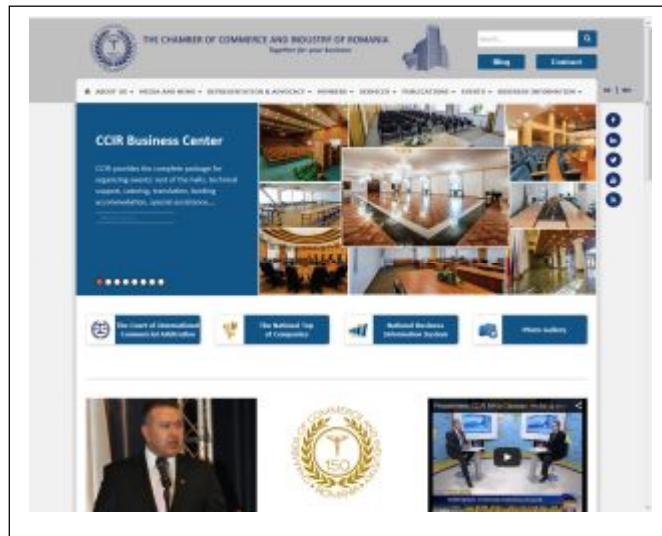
THE CHAMBER OF COMMERCE AND INDUSTRY OF ROMANIA
Together for your business

Search...

Blog

Contact

ABOUT US • MEDIA AND NEWS • REPRESENTATION & ADVOCACY • MEMBERS • SERVICES • PUBLICATIONS • EVENTS • BUSINESS INFORMATION •

EN | RO

CCIR Business Center

CCIR provides the complete package for organizing events: rent of the halls, technical support, catering, translation, booking accommodation, special assistance...

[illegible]

The Court of International Commercial Arbitration

The National Top of Companies

National Business Information System

Photo Gallery

150

Președintele CCIR Mihai Daraban: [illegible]